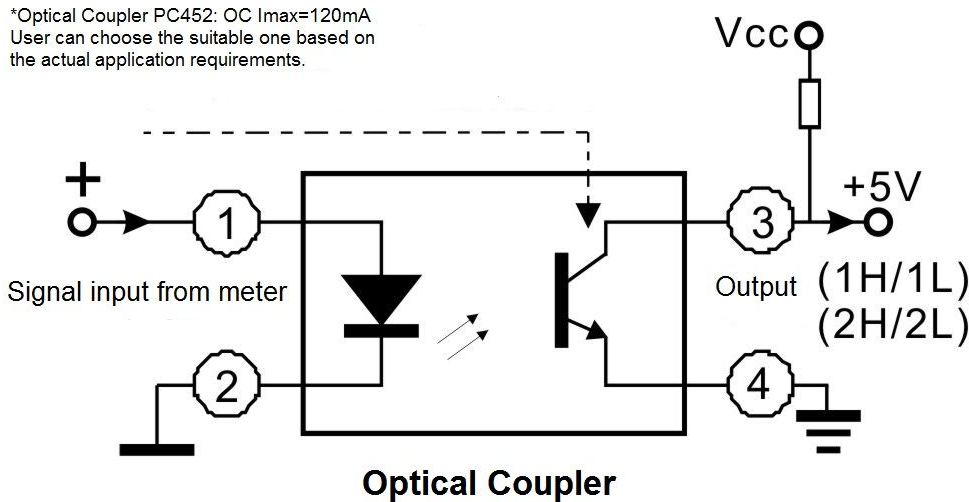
*Optical Coupler PC452: OC Imax=120mA
User can choose the suitable one based on the actual application requirements.

Vcc

+

1

Signal input from meter

2

3

+5V

Output (1H/1L)
(2H/2L)

4

Optical Coupler